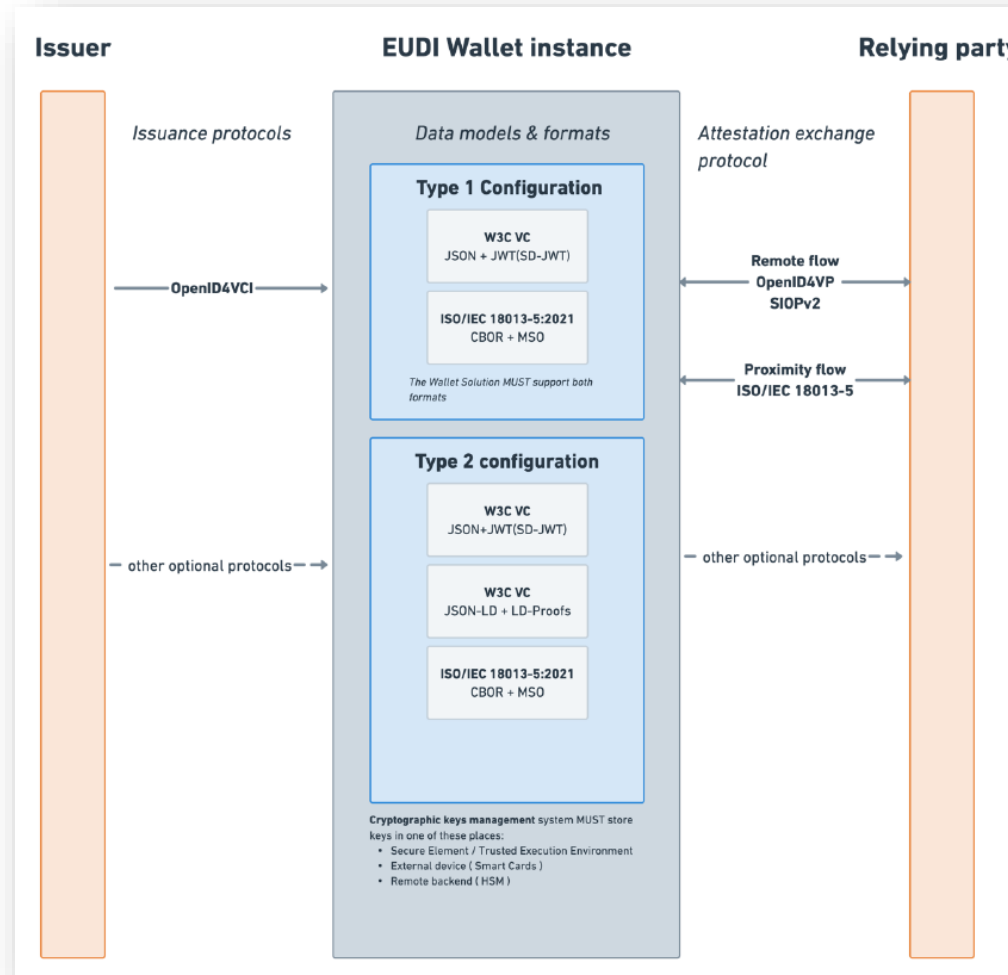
Issuer

EUDI Wallet instance

Relying party

Issuance protocols

Data models & formats

Attestation exchange protocol

Type 1 Configuration

W3C VC
JSON + JWT(SD-JWT)

ISO/IEC 18013-5:2021
CBOR + MSO

The Wallet Solution MUST support both formats

OpenID4VCI

Remote flow
OpenID4VP
SIOPv2

Proximity flow
ISO/IEC 18013-5

Type 2 configuration

W3C VC
JSON+JWT(SD-JWT)

W3C VC
JSON-LD + LD-Proofs

ISO/IEC 18013-5:2021
CBOR + MSO

other optional protocols

other optional protocols

**Cryptographic keys management** system MUST store keys in one of these places:
- Secure Element / Trusted Execution Environment
- External device ( Smart Cards )
- Remote backend ( HSM )